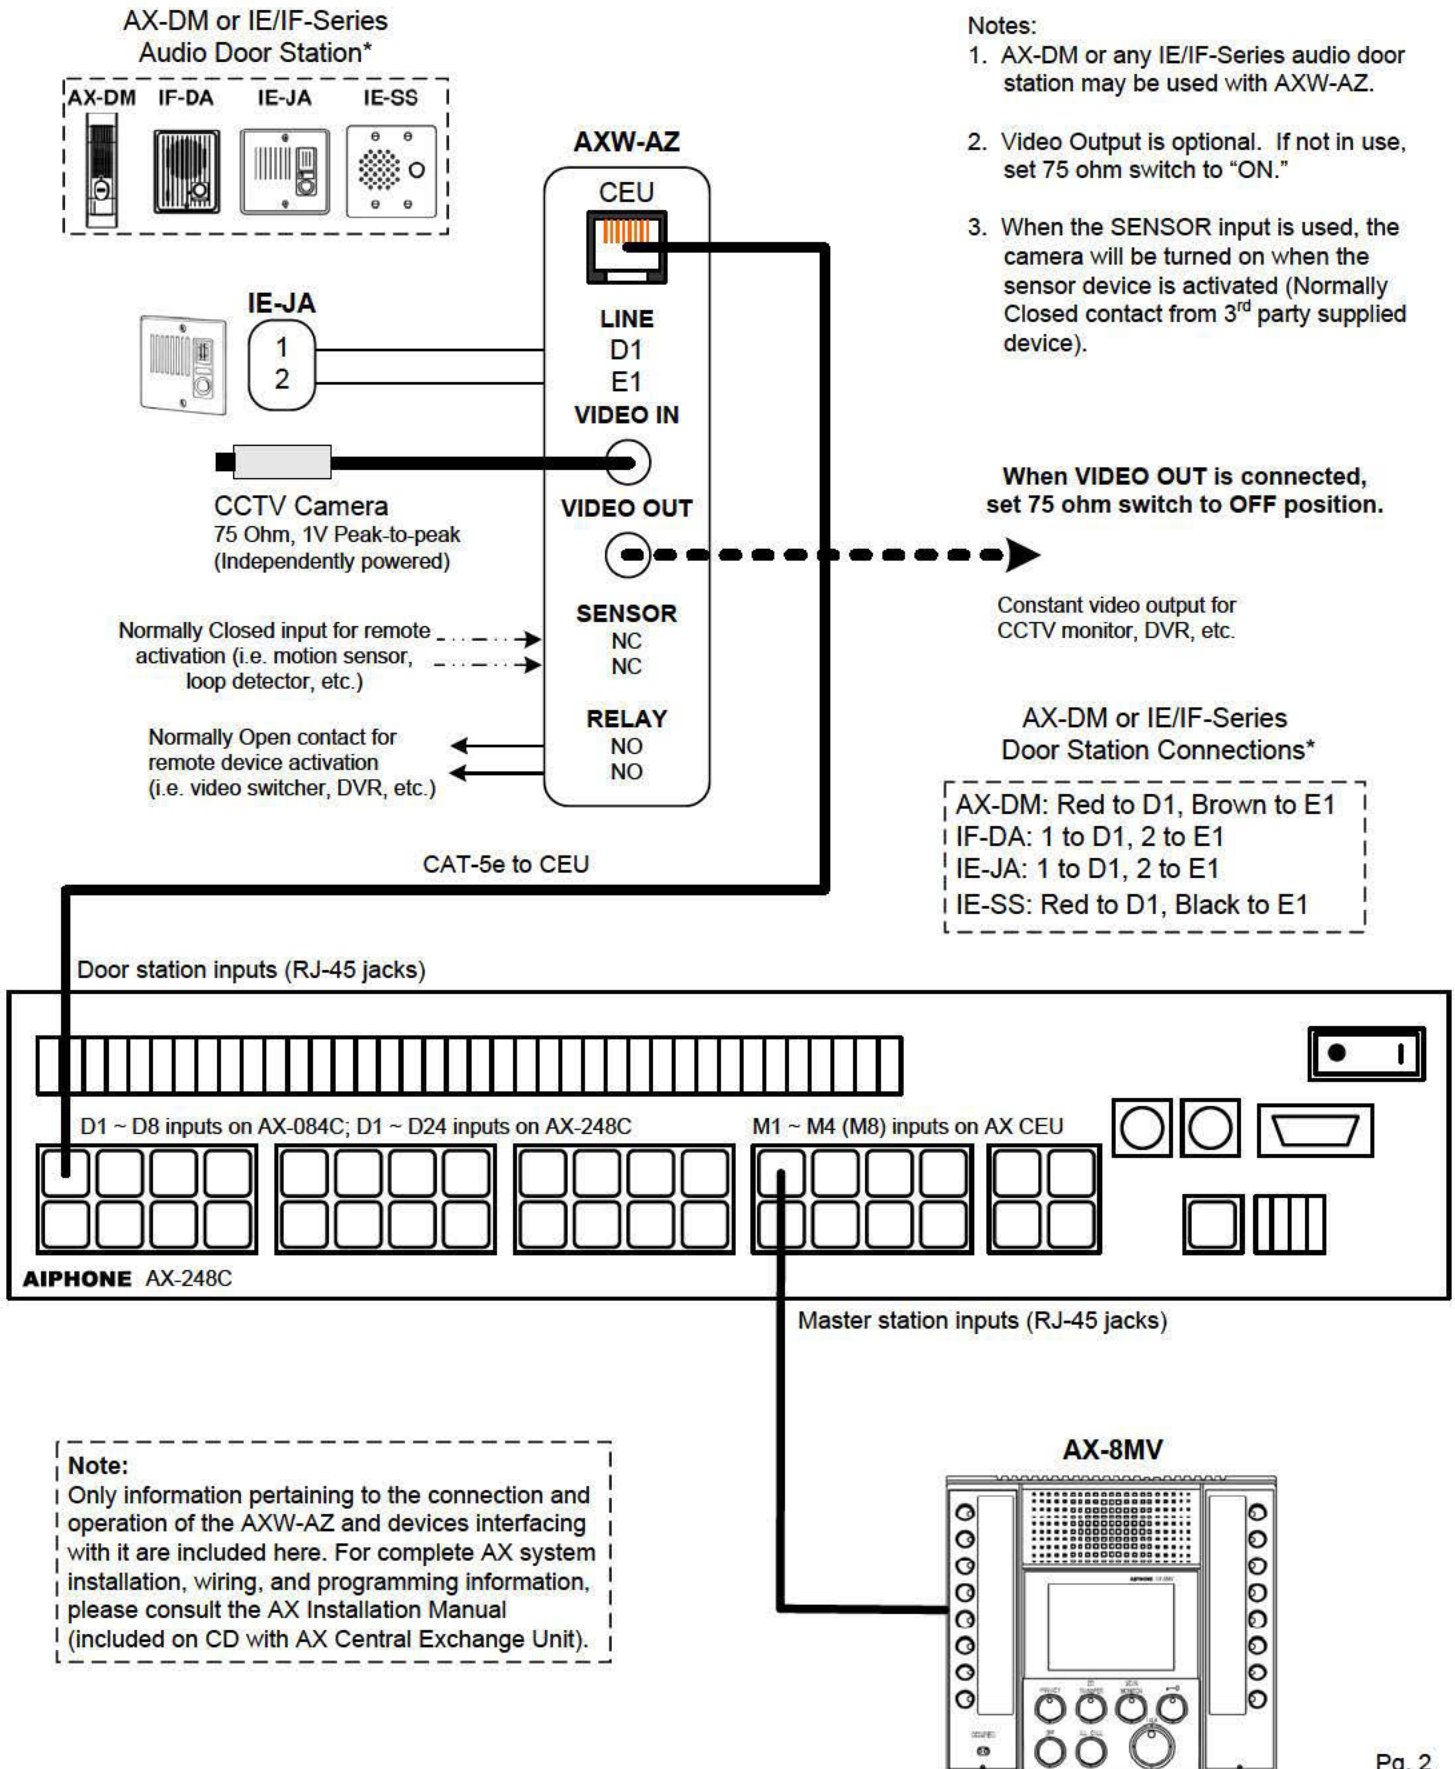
AX-DM or IE/IF-Series Audio Door Station*

AX-DM IF-DA IE-JA IE-SS

Notes:
1. AX-DM or any IE/IF-Series audio door station may be used with AXW-AZ.

2. Video Output is optional. If not in use, set 75 ohm switch to "ON."

3. When the SENSOR input is used, the camera will be turned on when the sensor device is activated (Normally Closed contact from 3$^{rd}$ party supplied device).

AXW-AZ

CEU

IE-JA

1
2

LINE
D1
E1
VIDEO IN

CCTV Camera
75 Ohm, 1V Peak-to-peak
(Independently powered)

VIDEO OUT

When VIDEO OUT is connected, set 75 ohm switch to OFF position.

Constant video output for CCTV monitor, DVR, etc.

Normally Closed input for remote activation (i.e. motion sensor, loop detector, etc.)

SENSOR
NC
NC

RELAY
NO
NO

Normally Open contact for remote device activation (i.e. video switcher, DVR, etc.)

AX-DM or IE/IF-Series Door Station Connections*

AX-DM: Red to D1, Brown to E1
IF-DA: 1 to D1, 2 to E1
IE-JA: 1 to D1, 2 to E1
IE-SS: Red to D1, Black to E1

CAT-5e to CEU

Door station inputs (RJ-45 jacks)

D1 ~ D8 inputs on AX-084C; D1 ~ D24 inputs on AX-248C

M1 ~ M4 (M8) inputs on AX CEU

AIPHONE AX-248C

Master station inputs (RJ-45 jacks)

Note:
Only information pertaining to the connection and operation of the AXW-AZ and devices interfacing with it are included here. For complete AX system installation, wiring, and programming information, please consult the AX Installation Manual (included on CD with AX Central Exchange Unit).

AX-8MV

Pg. 2